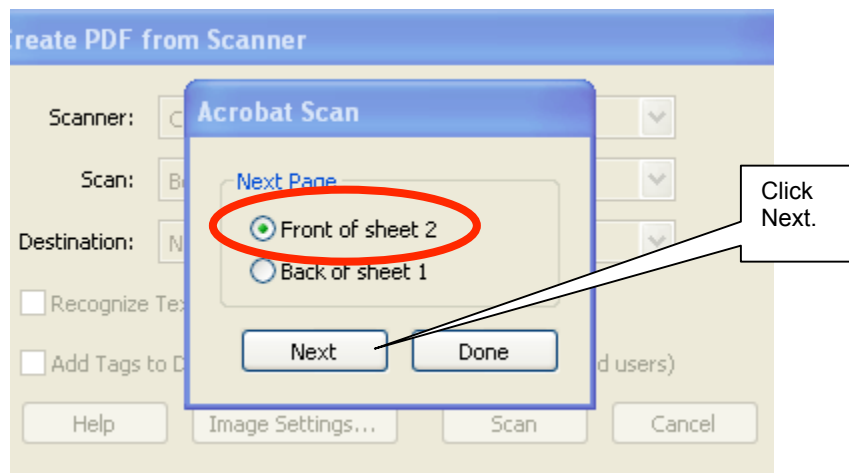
reate PDF from Scanner

Scanner: C

Scan: B

Destination: N

Recognize Tex

Add Tags to D

d users)

Help

Image Settings...

Scan

Cancel

Acrobat Scan

Next Page

Front of sheet 2

Back of sheet 1

Next

Done

Click Next.